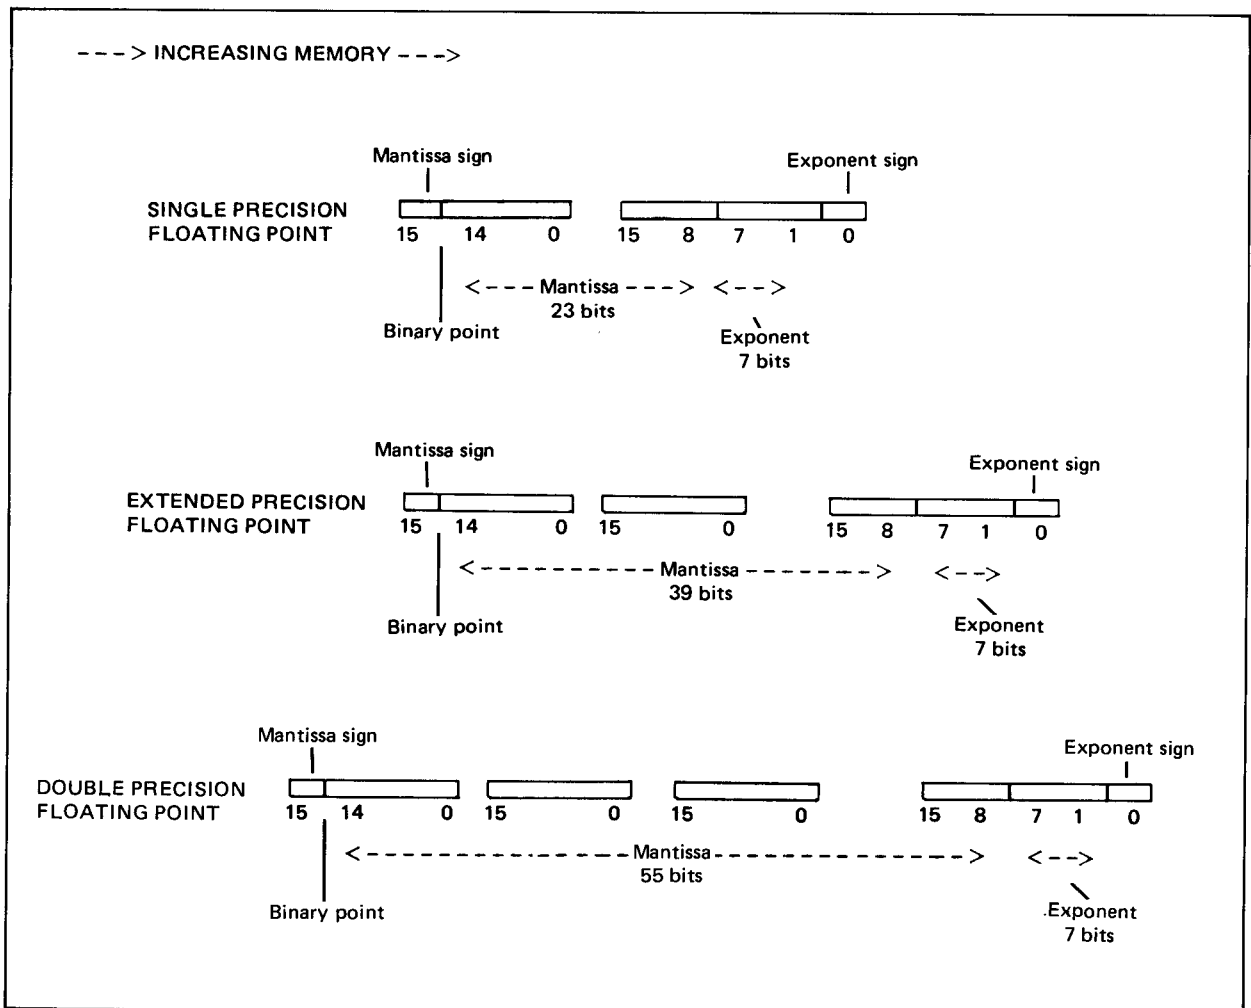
- - - > INCREASING MEMORY - - ->

Mantissa sign

Exponent sign

SINGLE PRECISION FLOATING POINT

15 14 0 15 8 7 1 0

<- - - Mantissa - - - > <- - >

23 bits

Binary point

Exponent 7 bits

Mantissa sign

Exponent sign

EXTENDED PRECISION FLOATING POINT

15 14 0 15 0 15 8 7 1 0

<- - - - - - - - - - Mantissa - - - - - - - - > <- ->

39 bits

Binary point

Exponent 7 bits

Mantissa sign

Exponent sign

DOUBLE PRECISION FLOATING POINT

15 14 0 15 0 15 0 15 8 7 1 0

<- - - - - - - - - - - - - - Mantissa- - - - - - - - - - - - - > <- ->

55 bits

Binary point

.Exponent 7 bits